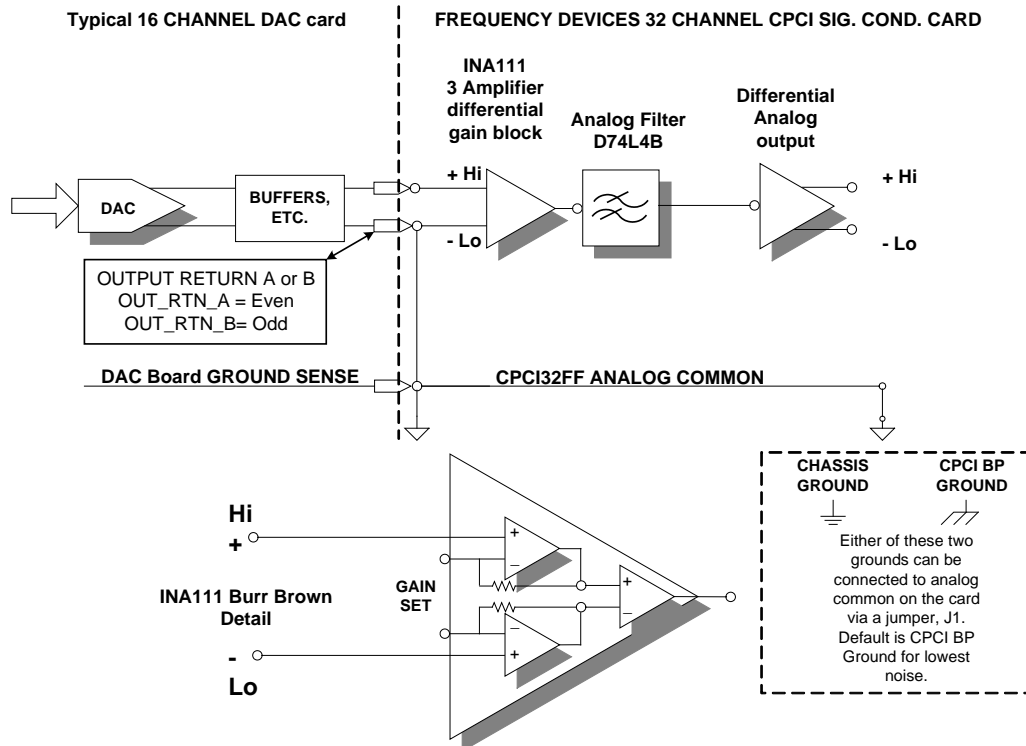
Typical 16 CHANNEL DAC card

FREQUENCY DEVICES 32 CHANNEL CPCI SIG. COND. CARD

INA111
3 Amplifier differential gain block

Analog Filter
D74L4B

Differential Analog output

DAC

BUFFERS, ETC.

+ Hi

- Lo

+ Hi

- Lo

OUTPUT RETURN A or B
OUT_RTN_A = Even
OUT_RTN_B= Odd

DAC Board GROUND SENSE

CPCI32FF ANALOG COMMON

CHASSIS GROUND

CPCI BP GROUND

Either of these two grounds can be connected to analog common on the card via a jumper, J1. Default is CPCI BP Ground for lowest noise.

Hi
+

INA111 Burr Brown Detail

GAIN SET

-
Lo

+
−
+
−
−
+